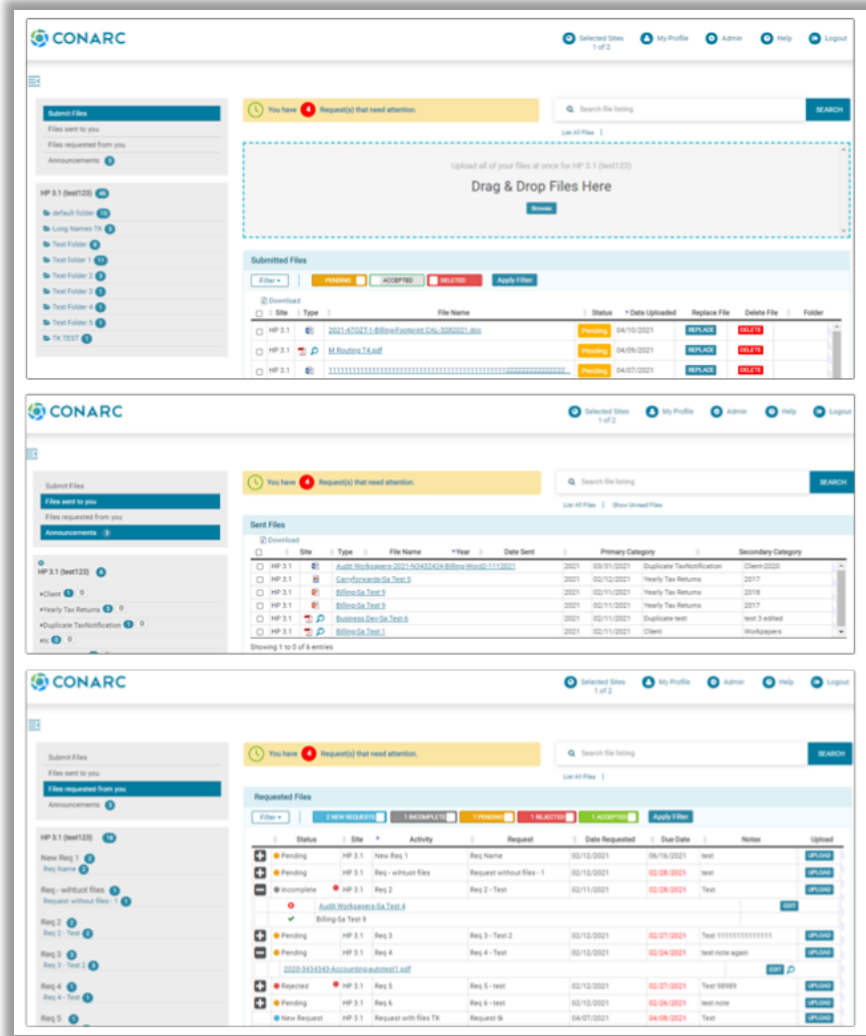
CONARC

Selected Sites 1 of 2 | My Profile | Admin | Help | Logout

Submit Files
Files sent to you
Files requested from you
Announcements 3

HP 3.1 (test123) 49
default folder 13
Long Names TK 9
Test Folder 6
Test folder 1 11
Test Folder 2 3
Test Folder 3 1
Test Folder 4 3
Test Folder 5 1
TK TEST 1

You have 4 Request(s) that need attention.

Search file listing SEARCH

List All Files |

Upload all of your files at once for HP 3.1 (test123)
Drag & Drop Files Here
Browse

Submitted Files

Filter ▾ PENDING ACCEPTED DELETED Apply Filter

Download

| | Site | Type | File Name | Status | Date Uploaded | Replace File | Delete File | Folder |
|---|---|---|---|---|---|---|---|---|
| | HP 3.1 | | 2021-A70ZT-1-Billing-Footprint CAL-3282021.doc | Pending | 04/10/2021 | REPLACE | DELETE | |
| | HP 3.1 | | M Routing T4.pdf | Pending | 04/09/2021 | REPLACE | DELETE | |
| | HP 3.1 | | 1111111111111111111111111111111111111222222222222222... | Pending | 04/07/2021 | REPLACE | DELETE | |

CONARC

Selected Sites 1 of 2 | My Profile | Admin | Help | Logout

Submit Files
Files sent to you
Files requested from you
Announcements 3

HP 3.1 (test123) 6
Client 1 0
Yearly Tax Returns 3 0
Duplicate TaxNotification 1 0
vu 0 0

You have 4 Request(s) that need attention.

Search file listing SEARCH

List All Files | Show Unread Files

Sent Files

Download

| | Site | Type | File Name | Year | Date Sent | Primary Category | Secondary Category |
|---|---|---|---|---|---|---|---|
| | HP 3.1 | | Audit Workpapers-2021-N3432424-Billing-Word2-1112021 | 2021 | 03/31/2021 | Duplicate TaxNotification | Client-2020 |
| | HP 3.1 | | Carryforwards-Sa Test 5 | 2021 | 02/11/2021 | Yearly Tax Returns | 2017 |
| | HP 3.1 | | Billing-Sa Test 9 | 2021 | 02/11/2021 | Yearly Tax Returns | 2018 |
| | HP 3.1 | | Billing-Sa Test 9 | 2021 | 02/11/2021 | Yearly Tax Returns | 2017 |
| | HP 3.1 | | Business Dev-Sa Test 6 | 2021 | 02/11/2021 | Duplicate test | test 3 edited |
| | HP 3.1 | | Billing-Sa Test 1 | 2021 | 02/11/2021 | Client | Workpapers |

Showing 1 to 0 of 6 entries

CONARC

Selected Sites 1 of 2 | My Profile | Admin | Help | Logout

Submit Files
Files sent to you
Files requested from you
Announcements 3

HP 3.1 (test123) 19
New Req 1 2
Req Name 2
Req - withuot files 1
Request without files - 1 1
Req 2 2
Req 2 - Test 2
Req 3 2
Req 3 - Test 2 2
Req 4 1
Req 4 - Test 1
Req 5 1

You have 4 Request(s) that need attention.

Search file listing SEARCH

List All Files |

Requested Files

Filter ▾ 2 NEW REQUESTS 1 INCOMPLETE 7 PENDING 1 REJECTED 1 ACCEPTED Apply Filter

| | Status | Site | Activity | Request | Date Requested | Due Date | Notes | Upload |
|---|---|---|---|---|---|---|---|---|
| + | Pending | HP 3.1 | New Req 1 | Req Name | 02/12/2021 | 06/16/2021 | test | UPLOAD |
| + | Pending | HP 3.1 | Req - withuot files | Request without files - 1 | 02/12/2021 | 02/28/2021 | test | UPLOAD |
| − | Incomplete | HP 3.1 | Req 2 | Req 2 - Test | 02/11/2021 | 02/28/2021 | Test | UPLOAD |
| | | Audit Workpapers-Sa Test 4 | | | | | | EDIT |
| | | Billing-Sa Test 9 | | | | | | |
| + | Pending | HP 3.1 | Req 3 | Req 3 - Test 2 | 02/12/2021 | 02/27/2021 | Test !!!!!!!!!!!!!!!! | UPLOAD |
| − | Pending | HP 3.1 | Req 4 | Req 4 - Test | 02/12/2021 | 02/24/2021 | test note again | UPLOAD |
| | | 2020-3434343-Accounting-autotest1.pdf | | | | | | EDIT |
| + | Rejected | HP 3.1 | Req 5 | Req 5 - test | 02/12/2021 | 02/27/2021 | Test 98989 | UPLOAD |
| + | Pending | HP 3.1 | Req 6 | Req 6 - test | 02/12/2021 | 02/26/2021 | test note | UPLOAD |
| | New Request | HP 3.1 | Request with files TK | Request tk | 04/07/2021 | 04/08/2021 | Test | UPLOAD |